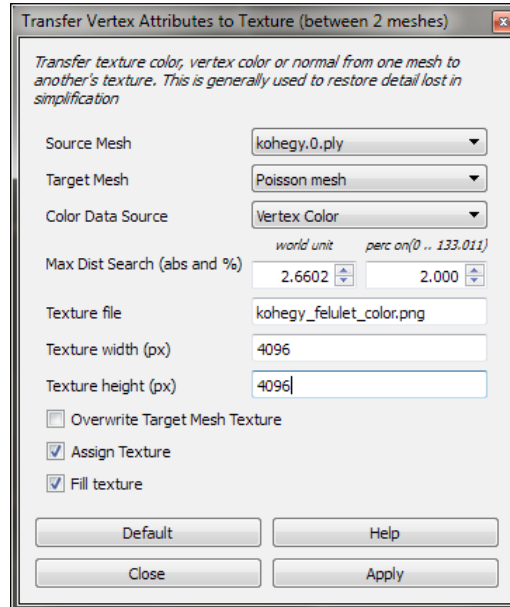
Transfer Vertex Attributes to Texture (between 2 meshes)

Transfer texture color, vertex color or normal from one mesh to another's texture. This is generally used to restore detail lost in simplification

Source Mesh kohegy.0.ply

Target Mesh Poisson mesh

Color Data Source Vertex Color

world unit perc on(0 .. 133.011)

Max Dist Search (abs and %) 2.6602 2.000

Texture file kohegy_felulet_color.png

Texture width (px) 4096

Texture height (px) 4096

Overwrite Target Mesh Texture

Assign Texture

Fill texture

Default Help

Close Apply